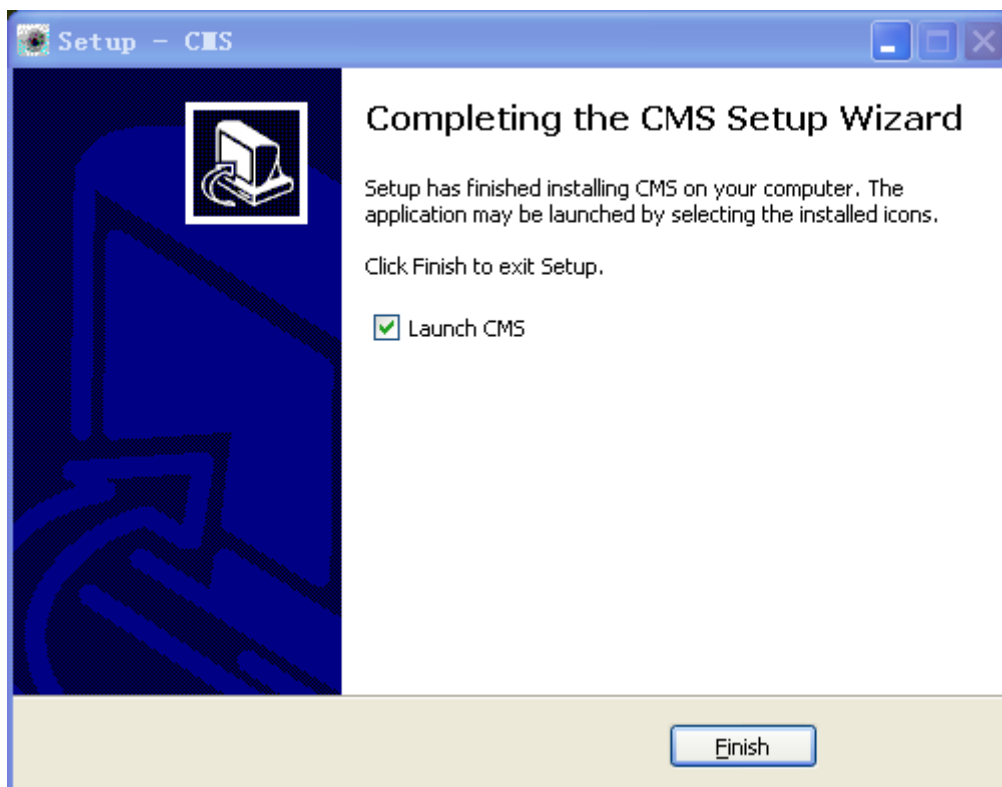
Setup - CMS

Completing the CMS Setup Wizard

Setup has finished installing CMS on your computer. The application may be launched by selecting the installed icons.

Click Finish to exit Setup.

Launch CMS

Finish